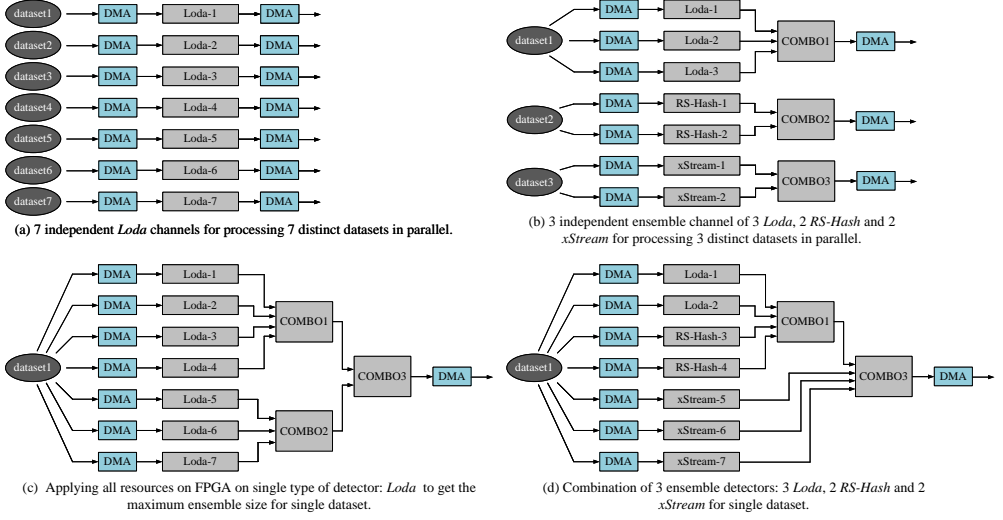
dataset1 DMA Loda-1 DMA
dataset2 DMA Loda-2 DMA
dataset3 DMA Loda-3 DMA
dataset4 DMA Loda-4 DMA
dataset5 DMA Loda-5 DMA
dataset6 DMA Loda-6 DMA
dataset7 DMA Loda-7 DMA

(a) 7 independent *Loda* channels for processing 7 distinct datasets in parallel.

dataset1 DMA Loda-1 DMA Loda-2 DMA Loda-3 COMBO1 DMA
dataset2 DMA RS-Hash-1 DMA RS-Hash-2 COMBO2 DMA
dataset3 DMA xStream-1 DMA xStream-2 COMBO3 DMA

(b) 3 independent ensemble channel of 3 *Loda*, 2 *RS-Hash* and 2 *xStream* for processing 3 distinct datasets in parallel.

dataset1 DMA Loda-1 DMA Loda-2 DMA Loda-3 DMA Loda-4 COMBO1 DMA Loda-5 DMA Loda-6 DMA Loda-7 COMBO2 COMBO3 DMA

(c) Applying all resources on FPGA on single type of detector: *Loda* to get the maximum ensemble size for single dataset.

dataset1 DMA Loda-1 DMA Loda-2 DMA RS-Hash-3 DMA RS-Hash-4 COMBO1 DMA xStream-5 DMA xStream-6 DMA xStream-7 COMBO3 DMA

(d) Combination of 3 ensemble detectors: 3 *Loda*, 2 *RS-Hash* and 2 *xStream* for single dataset.